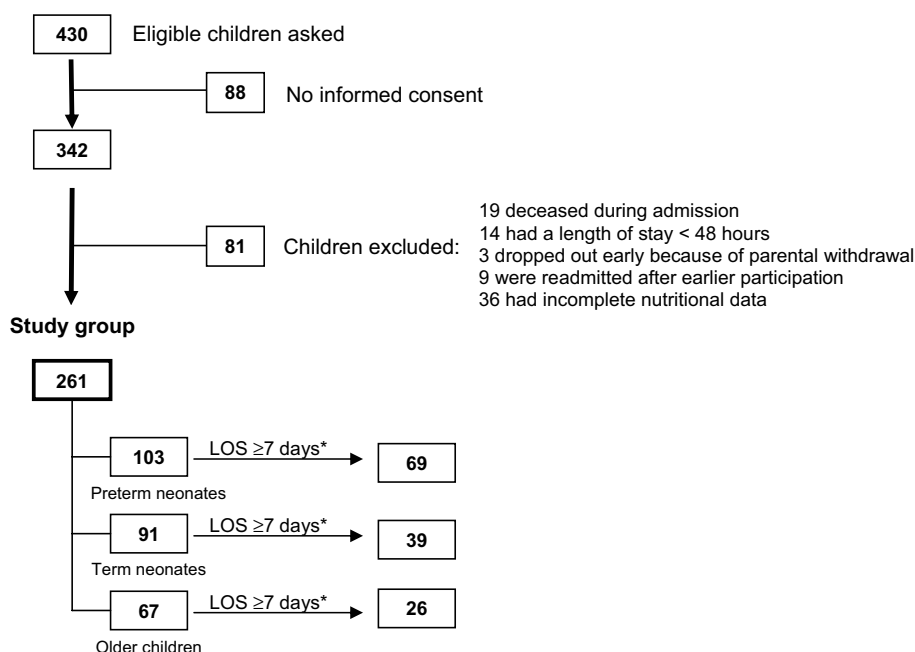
430 Eligible children asked

88 No informed consent

342

81 Children excluded:

19 deceased during admission
14 had a length of stay < 48 hours
3 dropped out early because of parental withdrawal
9 were readmitted after earlier participation
36 had incomplete nutritional data

Study group

261

103 LOS $\geq$7 days* 69
Preterm neonates

91 LOS $\geq$7 days* 39
Term neonates

67 LOS $\geq$7 days* 26
Older children